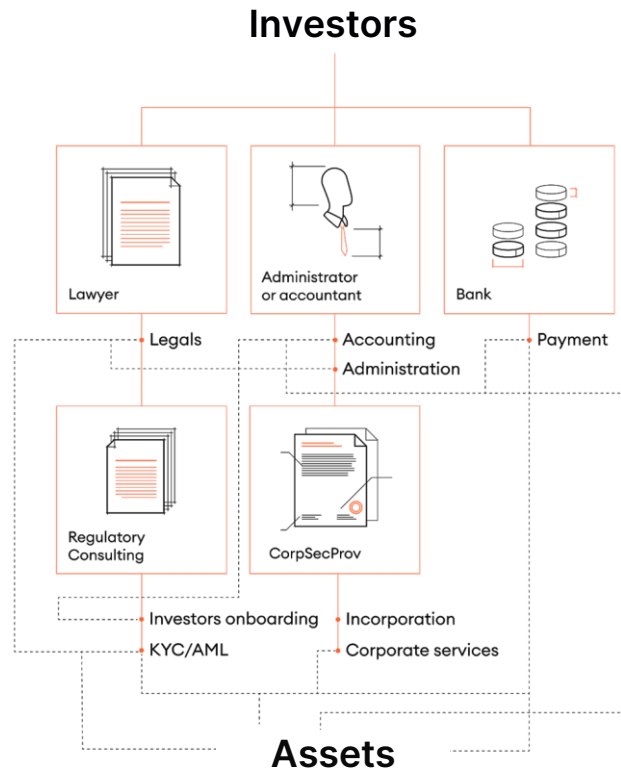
Investors

Lawyer

Administrator or accountant

Bank

Legals

Accounting

Administration

Payment

Regulatory Consulting

CorpSecProv

Investors onboarding

Incorporation

KYC/AML

Corporate services

Assets